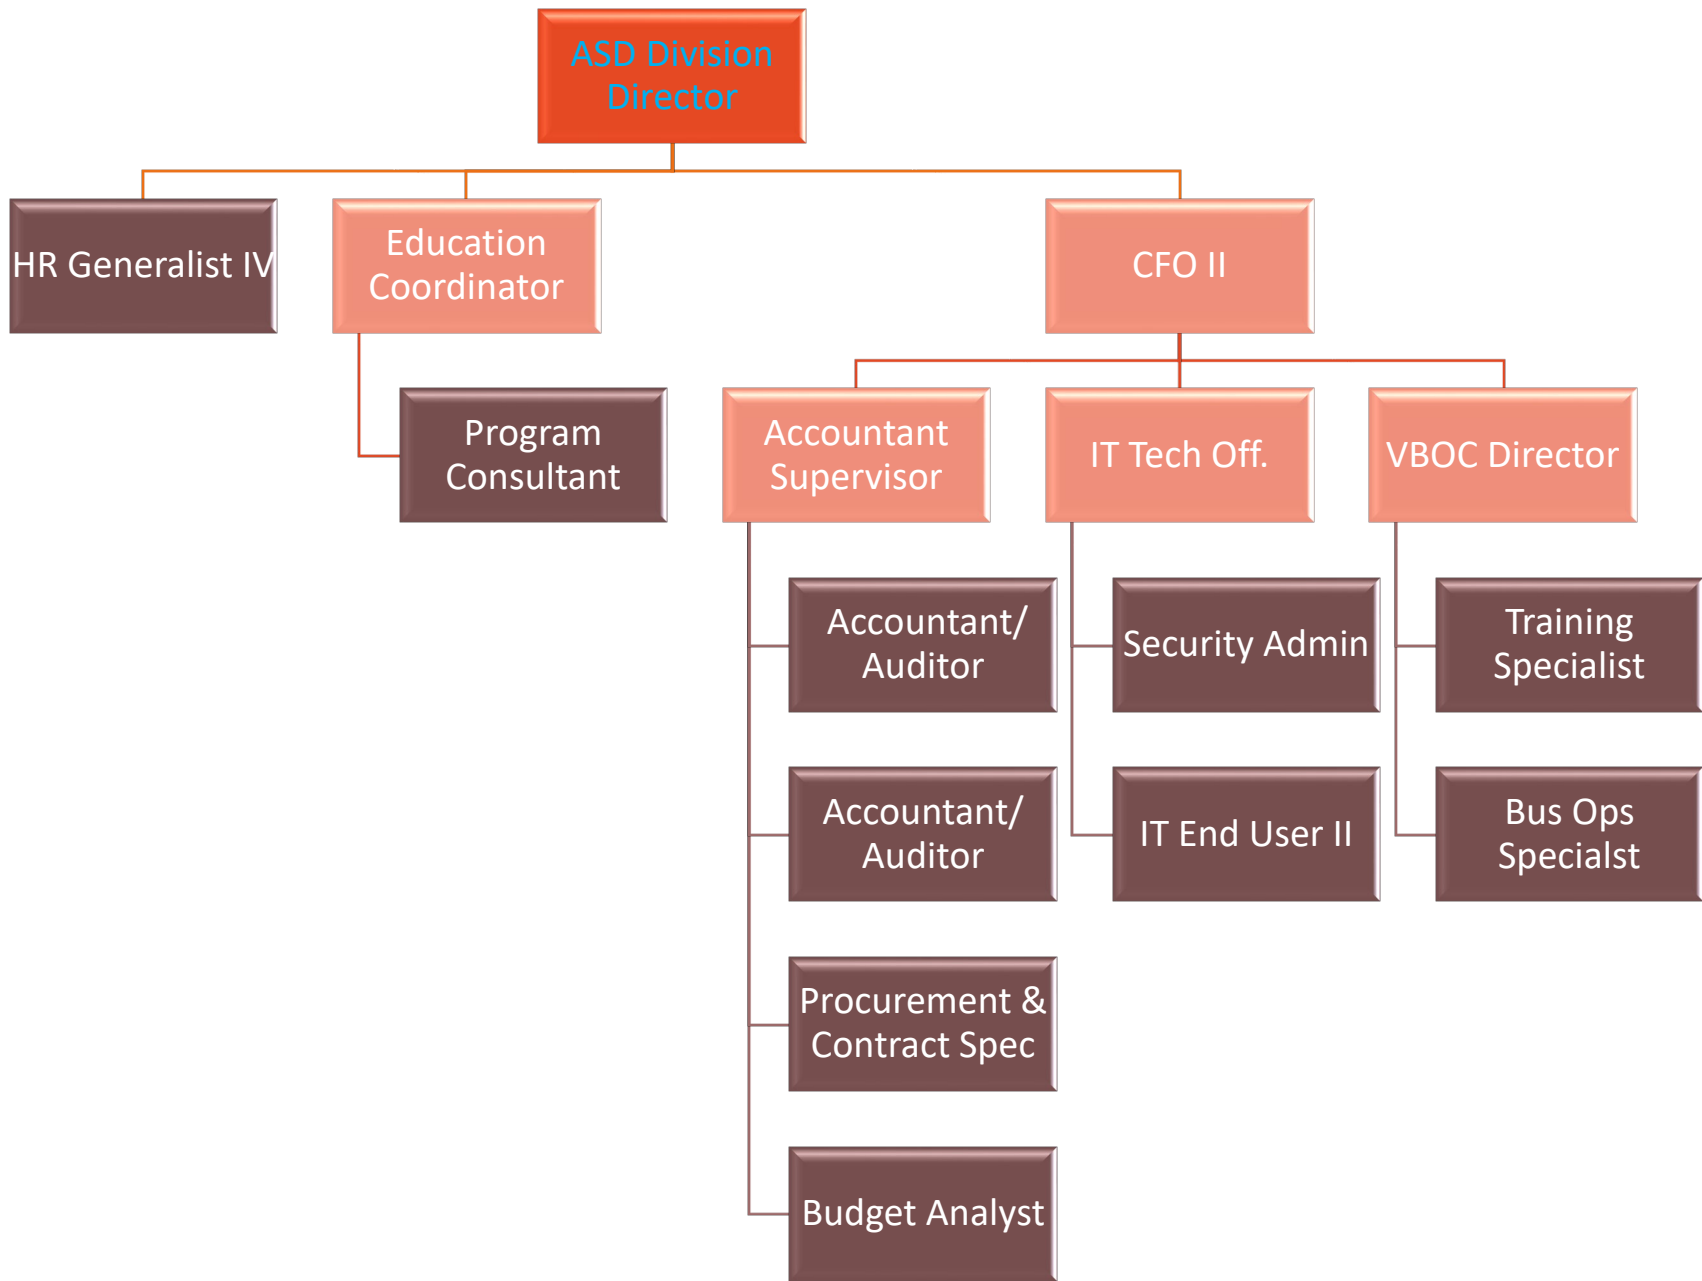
ASD Division Director

HR Generalist IV

Education Coordinator

CFO II

Program Consultant

Accountant Supervisor

IT Tech Off.

VBOC Director

Accountant/ Auditor

Accountant/ Auditor

Procurement & Contract Spec

Budget Analyst

Security Admin

IT End User II

Training Specialist

Bus Ops Specialst